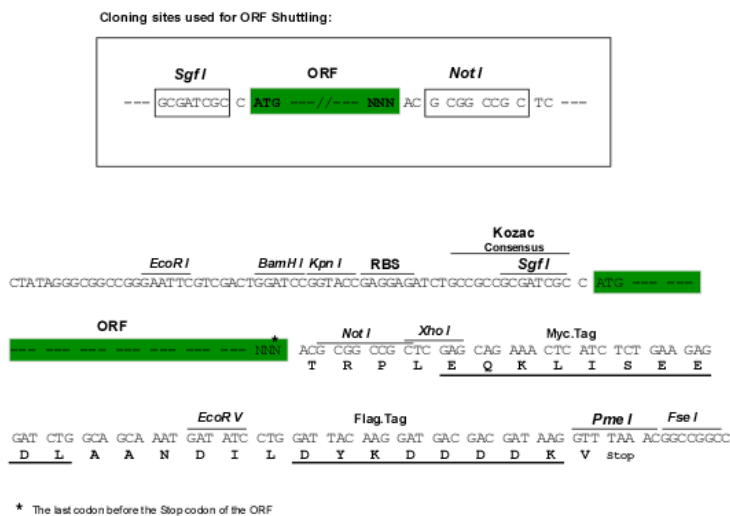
Cloning sites used for ORF Shuttling:

Sgf I ORF Not I

--- GCGATCGC C ATG ---//--- NNN AC G CGG CCG C TC ---

Kozac
Consensus

EcoR I BamH I Kpn I RBS Sgf I

CTATAGGGCGGCCGGGAATTCGTCGACTGGATCCGGTACCGAGGAGATCTGCCGCCGCGATCGC C ATG --- ---

ORF

--- --- --- --- --- --- --- NNN*

Not I Xho I Myc.Tag

ACG CGG CCG CTC GAG CAG AAA CTC ATC TCT GAA GAG
T R P L E Q K L I S E E

EcoR V Flag.Tag Pme I Fse I

GAT CTG GCA GCA AAT GAT ATC CTG GAT TAC AAG GAT GAC GAC GAT AAG GTT TAA ACGGCCGGCC
D L A A N D I L D Y K D D D D K V Stop

* The last codon before the Stop codon of the ORF